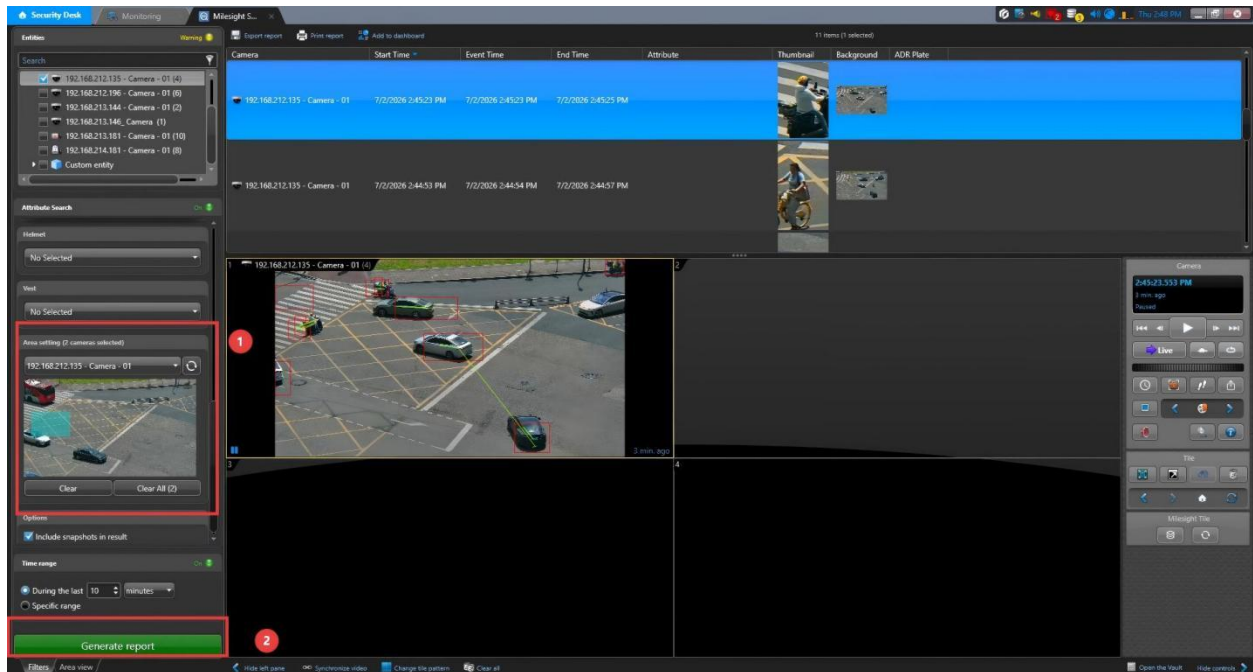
Security Desk | Monitoring | Milesight S...

Thu 2:48 PM

Entities
Warning

Search
192.168.212.135 - Camera - 01 (4)
192.168.212.196 - Camera - 01 (6)
192.168.213.144 - Camera - 01 (2)
192.168.213.146_Camera (1)
192.168.213.181 - Camera - 01 (10)
192.168.214.181 - Camera - 01 (8)
Custom entity

Attribute Search
On

Helmet
No Selected

Vest
No Selected

Area setting (2 cameras selected)
192.168.212.135 - Camera - 01
Clear
Clear All (2)

Options
Include snapshots in result

Time range
On
During the last 10 minutes
Specific range

Generate report

Filters / Area view

Export report | Print report | Add to dashboard
11 items (1 selected)

| Camera | Start Time | Event Time | End Time | Attribute | Thumbnail | Background | ADR Plate |
|---|---|---|---|---|---|---|---|
| 192.168.212.135 - Camera - 01 | 7/2/2026 2:45:23 PM | 7/2/2026 2:45:23 PM | 7/2/2026 2:45:25 PM | | | | |
| 192.168.212.135 - Camera - 01 | 7/2/2026 2:44:53 PM | 7/2/2026 2:44:54 PM | 7/2/2026 2:44:57 PM | | | | |

1 192.168.212.135 - Camera - 01 (4)
3 min. ago
2
3
4

1
2

Camera
2:45:23.553 PM
3 min. ago
Paused
Live

Tile

Milesight Tile

Hide left pane | Synchronize video | Change tile pattern | Clear all | Open the Vault | Hide controls